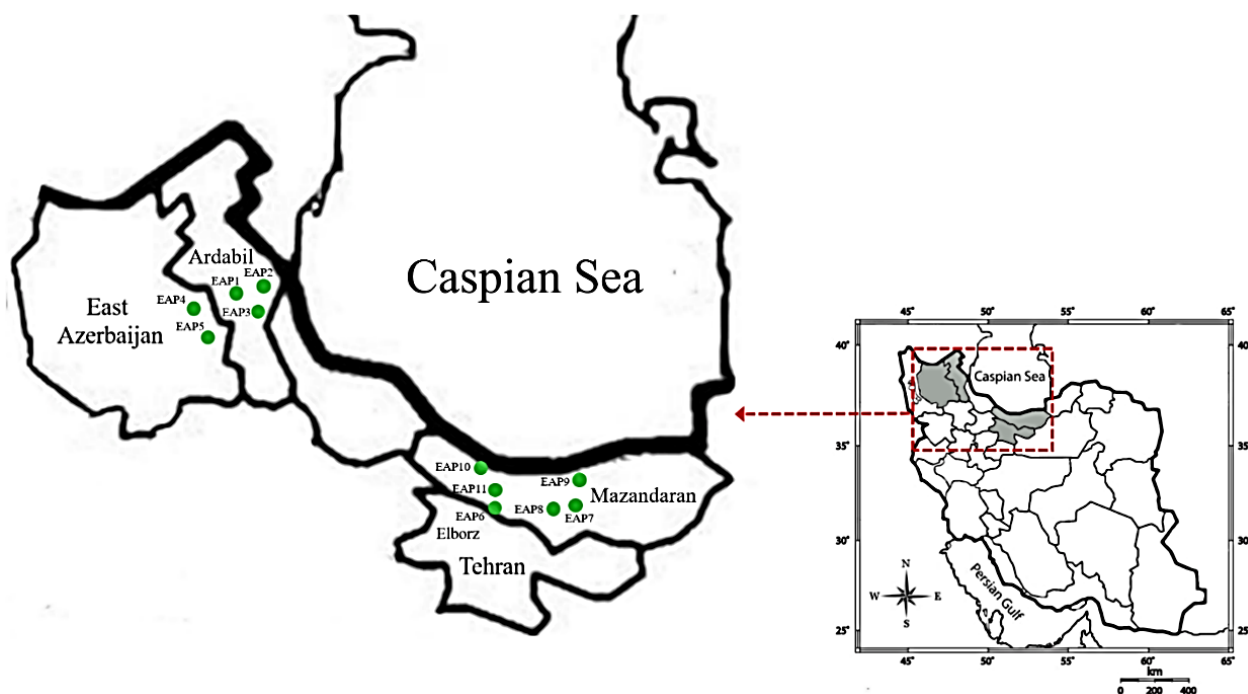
Caspian Sea

Ardabil

EAP1 EAP2

EAP4

EAP3

East Azerbaijan

EAP5

EAP10

EAP9

EAP11

Mazandaran

EAP6

EAP8

EAP7

Elborz

Tehran

45° 50° 55° 60° 65°

40° 40

Caspian Sea

35° 35

30° 30

N

W E

S

Persian Gulf

25° 25

45° 50° 55° 60° 65°

km

0 200 400